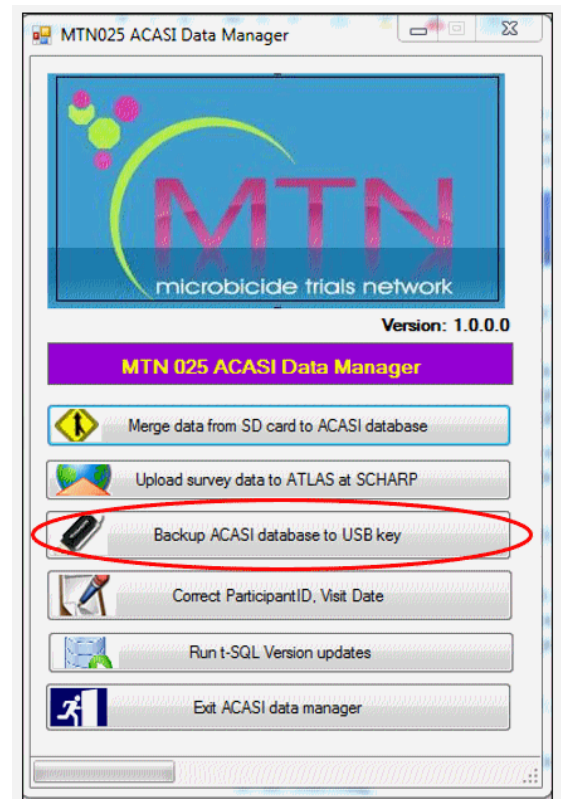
MTN025 ACASI Data Manager

MTN

microbicide trials network

Version: 1.0.0.0

MTN 025 ACASI Data Manager

Merge data from SD card to ACASI database

Upload survey data to ATLAS at SCHARP

Backup ACASI database to USB key

Correct ParticipantID, Visit Date

Run t-SQL Version updates

Exit ACASI data manager